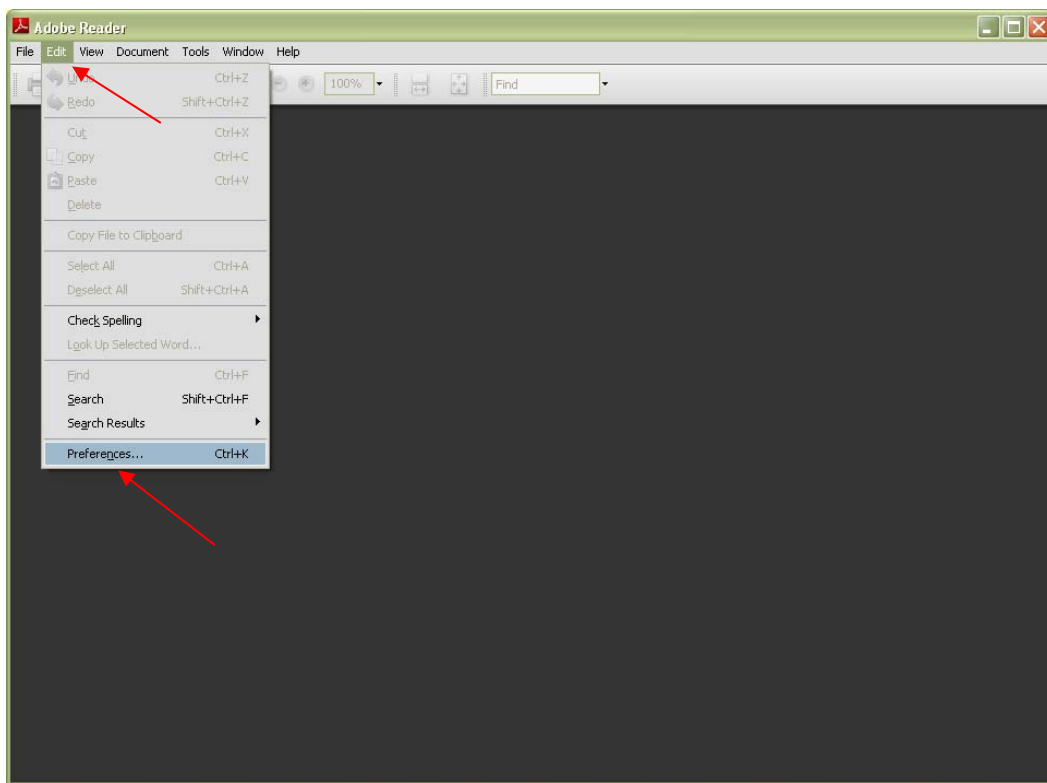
Adobe Reader

File Edit View Document Tools Window Help

100% Find

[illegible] Ctrl+Z
Redo Shift+Ctrl+Z
Cut Ctrl+X
Copy Ctrl+C
Paste Ctrl+V
Delete
Copy File to Clipboard
Select All Ctrl+A
Deselect All Shift+Ctrl+A
Check Spelling
Look Up Selected Word...
Find Ctrl+F
Search Shift+Ctrl+F
Search Results
Preferences... Ctrl+K